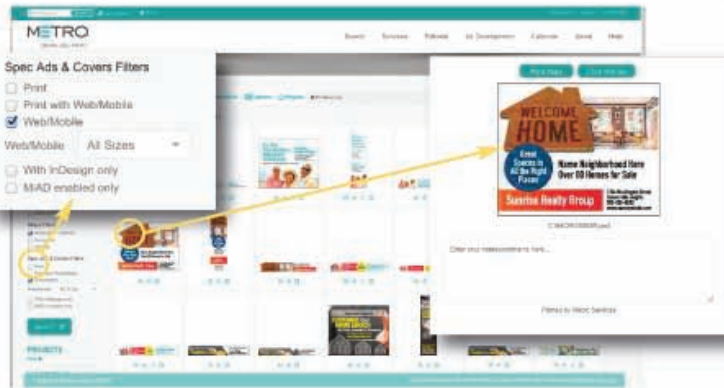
METRO

Search Services Editorial Ad Development Calendar About Help

Spec Ads & Covers Filters

Print

Print with Web/Mobile

Web/Mobile

Web/Mobile All Sizes

With InDesign only

MiAD enabled only

WELCOME HOME

Great Scores in All the Right Places

Home Neighborhood Here Over 00 Homes for Sale

Sunrise Realty Group

Enter your measurements here...

PROJECTS